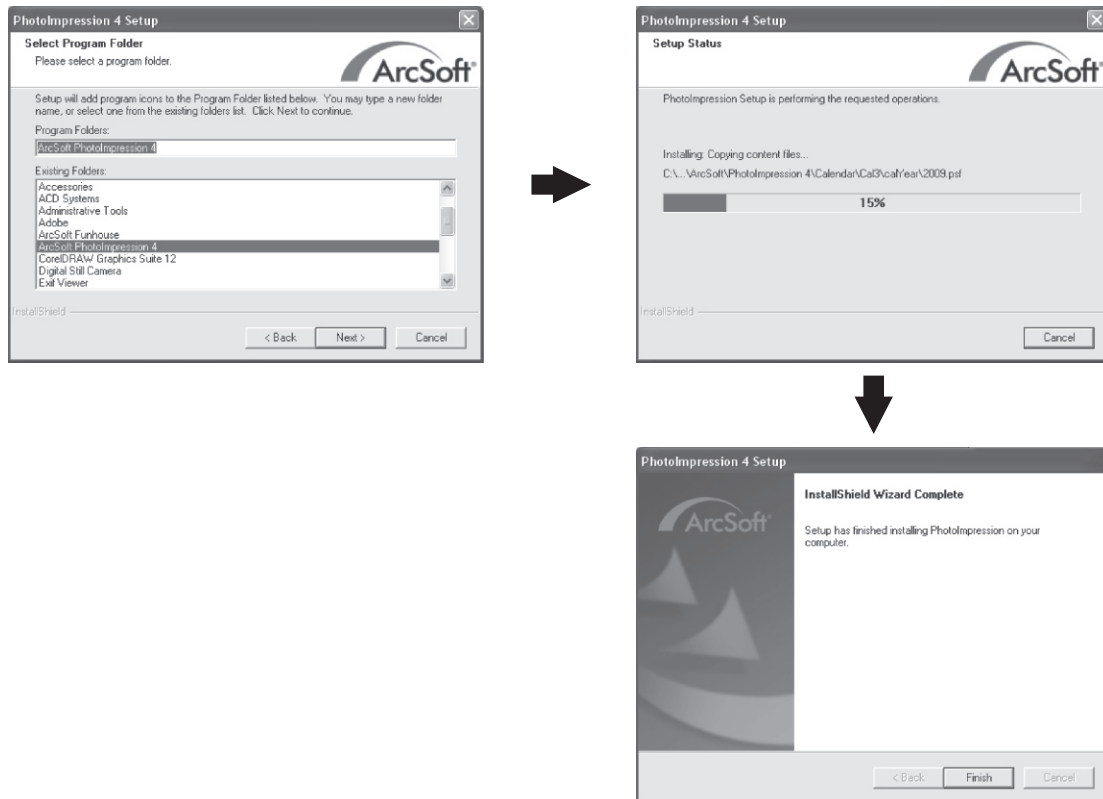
PhotoImpression 4 Setup

Select Program Folder
Please select a program folder.

ArcSoft

Setup will add program icons to the Program Folder listed below. You may type a new folder name, or select one from the existing folders list. Click Next to continue.

Program Folders:
ArcSoft PhotoImpression 4

Existing Folders:
Accessories
ACD Systems
Administrative Tools
Adobe
ArcSoft Funhouse
ArcSoft PhotoImpression 4
CorelDRAW Graphics Suite 12
Digital Still Camera
Exif Viewer

InstallShield

< Back Next > Cancel

PhotoImpression 4 Setup

Setup Status

ArcSoft

PhotoImpression Setup is performing the requested operations.

Installing: Copying content files...
C:\...\ArcSoft\PhotoImpression 4\Calendar\Cal3\calYear\2009.psf

15%

InstallShield

Cancel

PhotoImpression 4 Setup

ArcSoft

InstallShield Wizard Complete

Setup has finished installing PhotoImpression on your computer.

< Back Finish Cancel